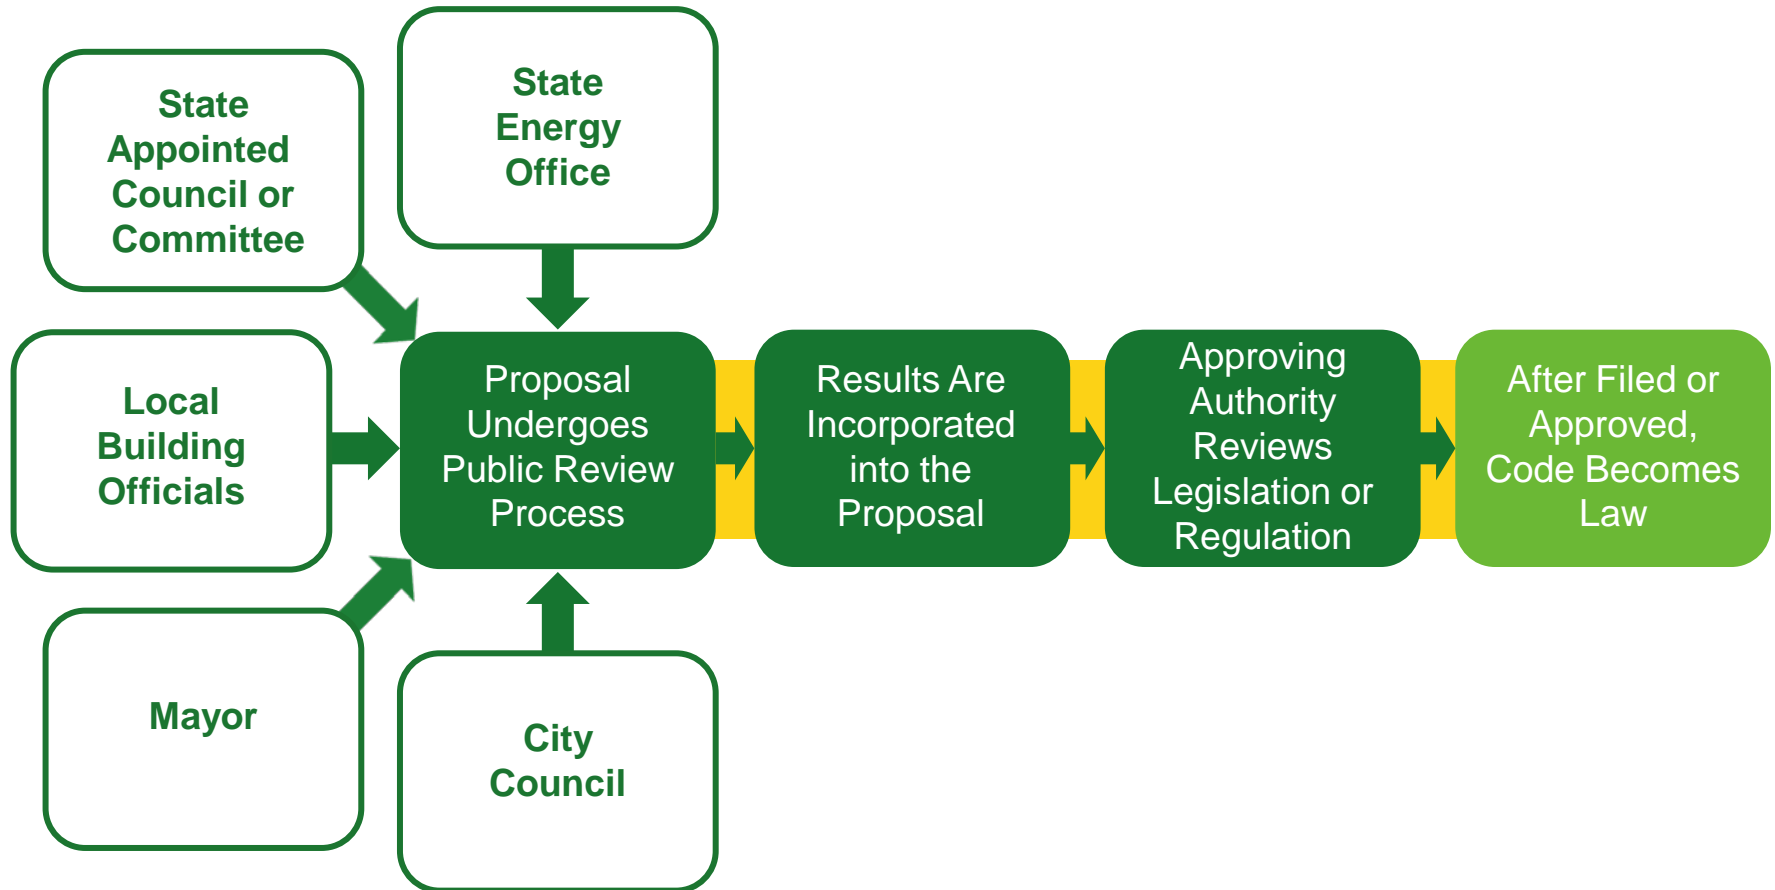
State Appointed Council or Committee

State Energy Office

Local Building Officials

Proposal Undergoes Public Review Process

Results Are Incorporated into the Proposal

Approving Authority Reviews Legislation or Regulation

After Filed or Approved, Code Becomes Law

Mayor

City Council